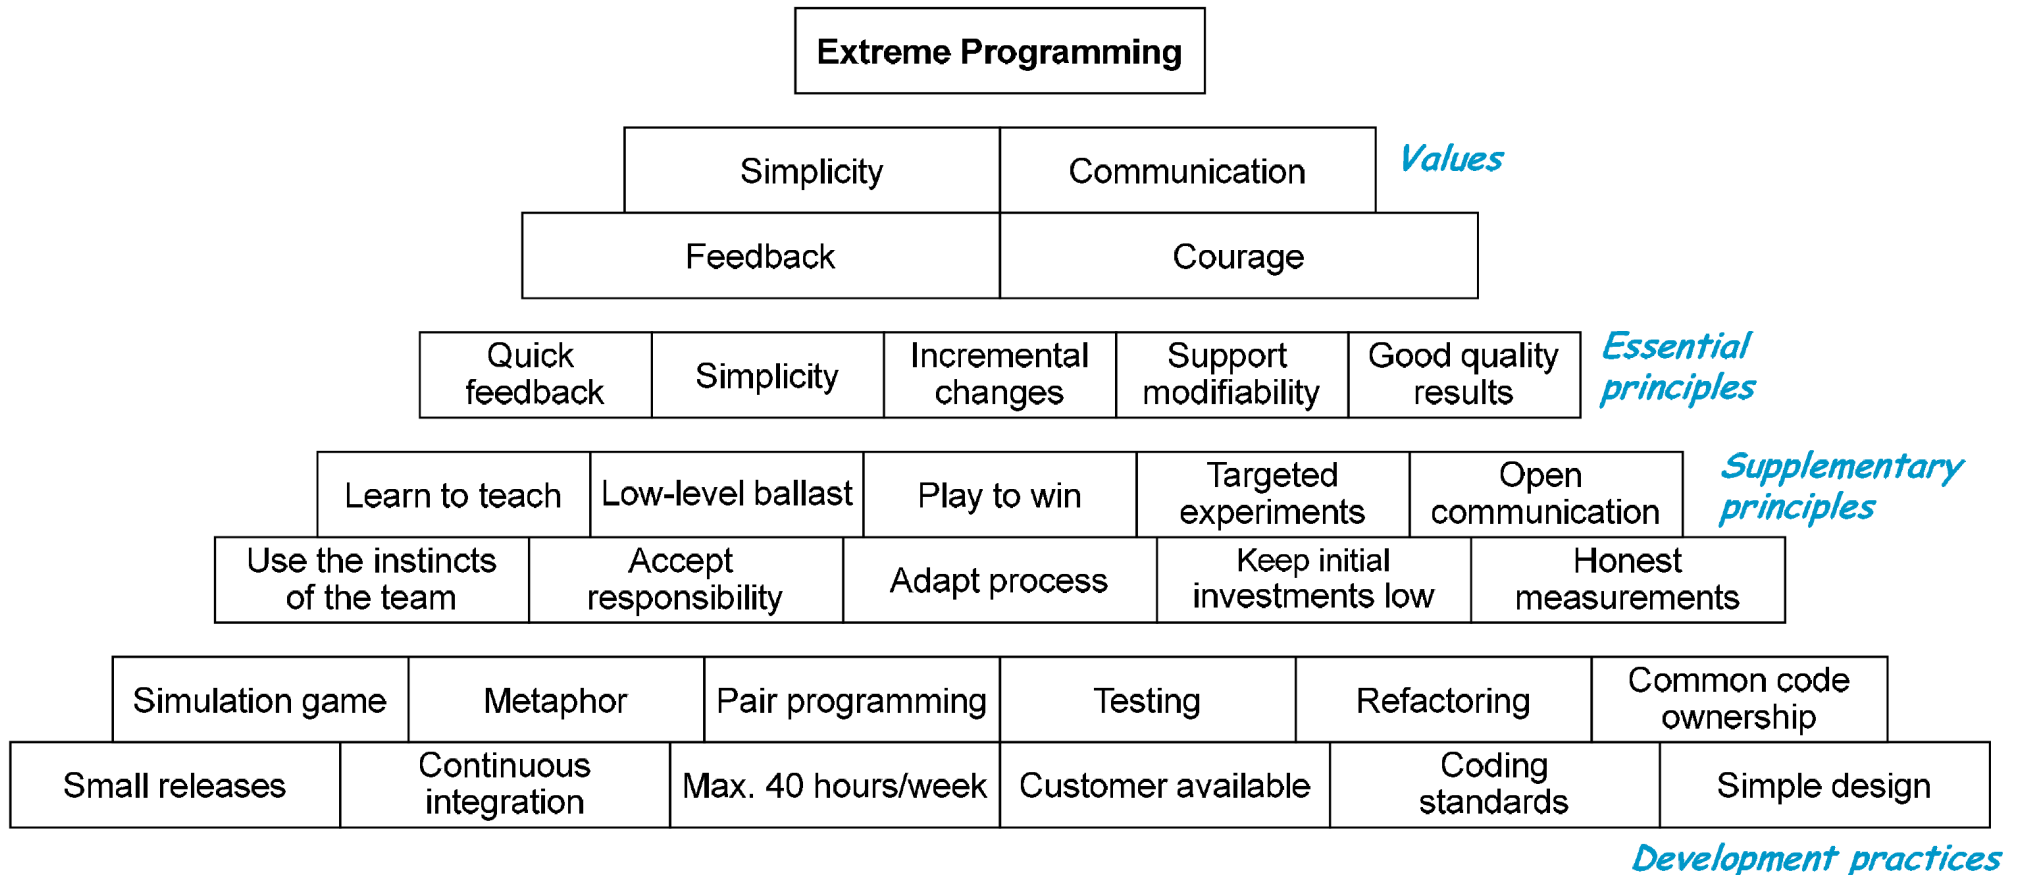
Extreme Programming

| Simplicity | Communication |
|---|---|
| Feedback | Courage |

Values

| Quick feedback | Simplicity | Incremental changes | Support modifiability | Good quality results |
|---|---|---|---|---|

Essential principles

| Learn to teach | Low-level ballast | Play to win | Targeted experiments | Open communication |
|---|---|---|---|---|
| Use the instincts of the team | Accept responsibility | Adapt process | Keep initial investments low | Honest measurements |

Supplementary principles

| Simulation game | Metaphor | Pair programming | Testing | Refactoring | Common code ownership |
|---|---|---|---|---|---|
| Small releases | Continuous integration | Max. 40 hours/week | Customer available | Coding standards | Simple design |

Development practices